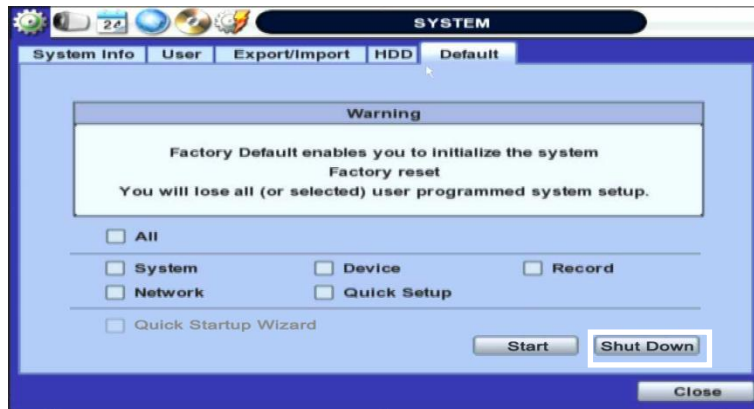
24

SYSTEM

System Info | User | Export/Import | HDD | Default

Warning

Factory Default enables you to initialize the system
Factory reset
You will lose all (or selected) user programmed system setup.

All

System
Device
Record
Network
Quick Setup

Quick Startup Wizard

Start
Shut Down

Close